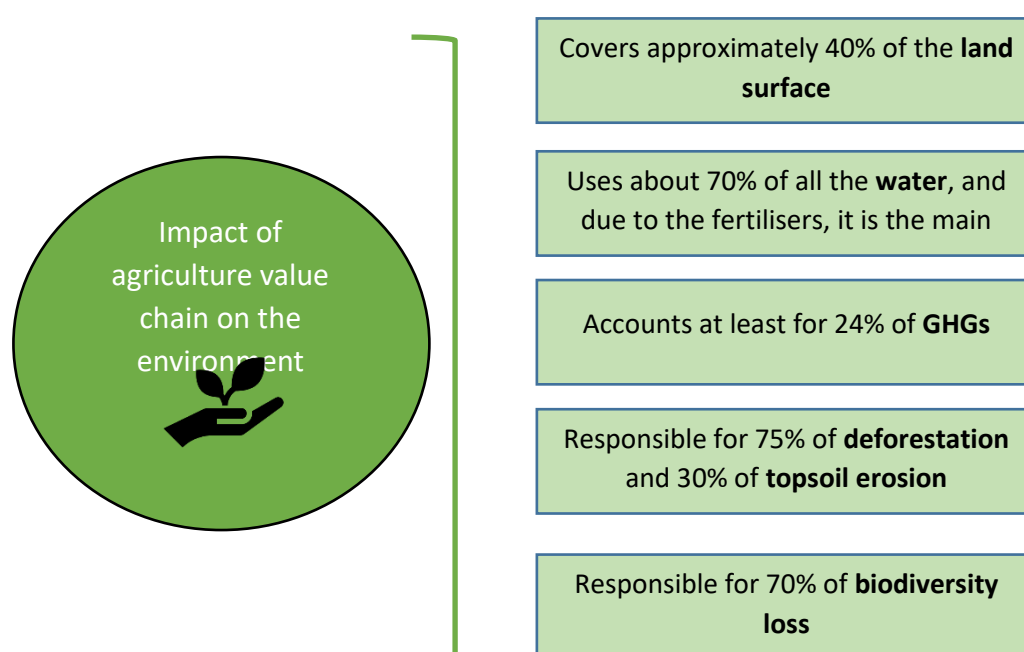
Impact of agriculture value chain on the environment

Covers approximately 40% of the **land surface**

Uses about 70% of all the **water**, and due to the fertilisers, it is the main

Accounts at least for 24% of **GHGs**

Responsible for 75% of **deforestation** and 30% of **topsoil erosion**

Responsible for 70% of **biodiversity loss**